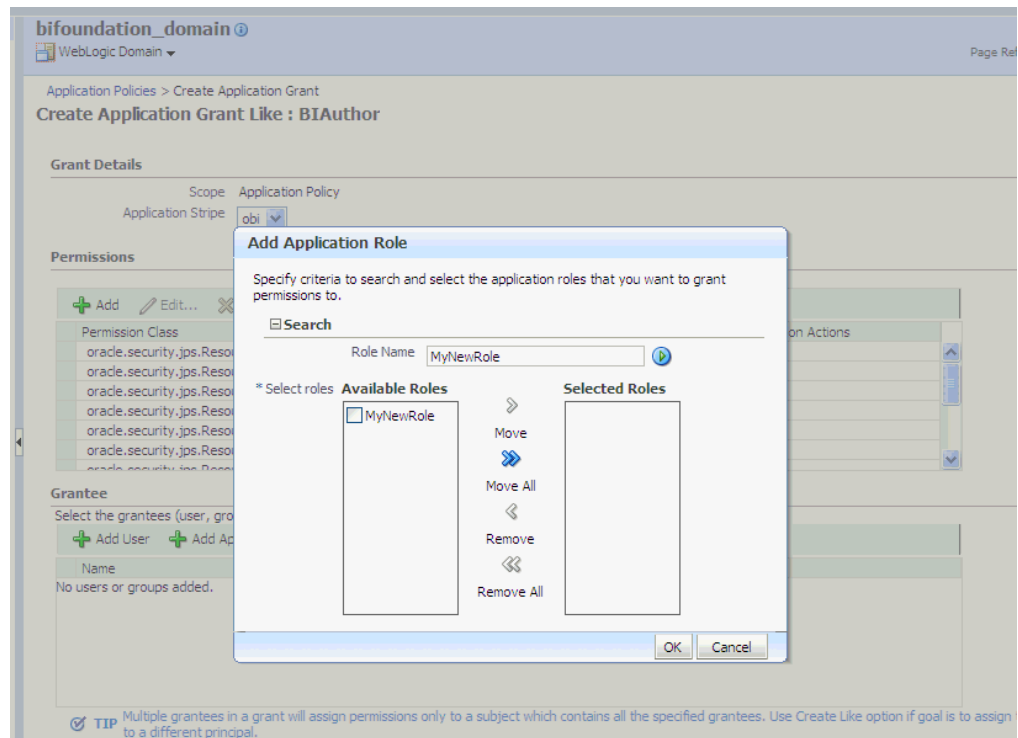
bifoundation_domain

WebLogic Domain

Page Ref

Application Policies > Create Application Grant

Create Application Grant Like : BIAuthor

Grant Details

Scope Application Policy

Application Stripe obi

Permissions

Add Edit...

Permission Class

oracle.security.jps.Reso
oracle.security.jps.Reso
oracle.security.jps.Reso
oracle.security.jps.Reso
oracle.security.jps.Reso
oracle.security.jps.Reso

on Actions

Grantee

Select the grantees (user, gro

Add User Add Ap

Name

No users or groups added.

Add Application Role

Specify criteria to search and select the application roles that you want to grant permissions to.

Search

Role Name MyNewRole

* Select roles Available Roles

MyNewRole

Move

Move All

Remove

Remove All

Selected Roles

OK Cancel

TIP Multiple grantees in a grant will assign permissions only to a subject which contains all the specified grantees. Use Create Like option if goal is to assign to a different principal.